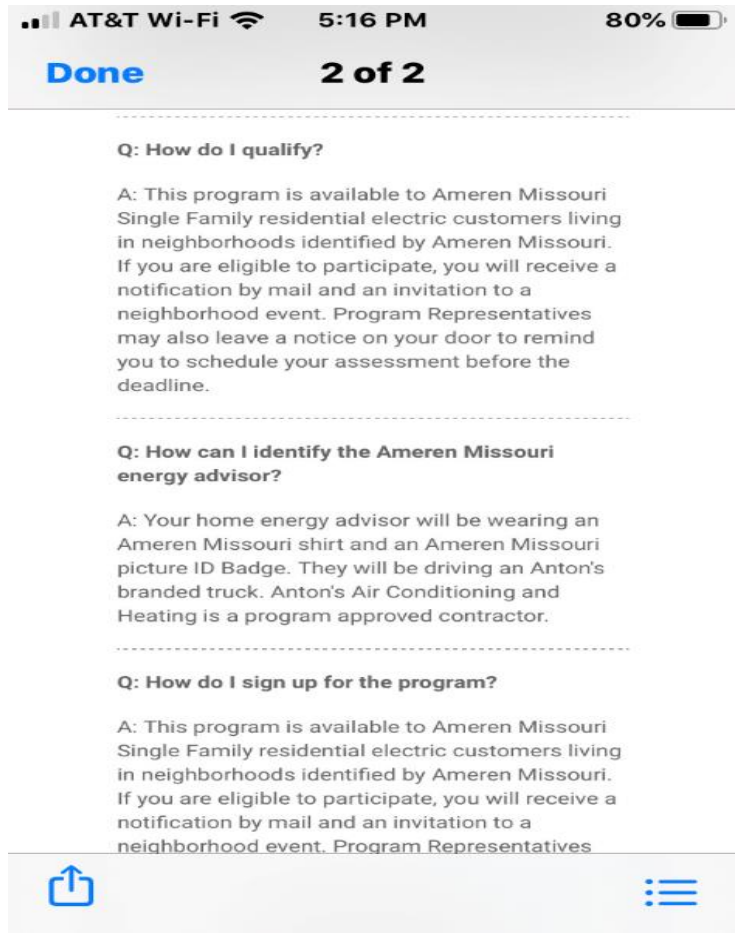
AT&T Wi-Fi 5:16 PM 80%

Done 2 of 2

Q: How do I qualify?

A: This program is available to Ameren Missouri Single Family residential electric customers living in neighborhoods identified by Ameren Missouri. If you are eligible to participate, you will receive a notification by mail and an invitation to a neighborhood event. Program Representatives may also leave a notice on your door to remind you to schedule your assessment before the deadline.

Q: How can I identify the Ameren Missouri energy advisor?

A: Your home energy advisor will be wearing an Ameren Missouri shirt and an Ameren Missouri picture ID Badge. They will be driving an Anton's branded truck. Anton's Air Conditioning and Heating is a program approved contractor.

Q: How do I sign up for the program?

A: This program is available to Ameren Missouri Single Family residential electric customers living in neighborhoods identified by Ameren Missouri. If you are eligible to participate, you will receive a notification by mail and an invitation to a neighborhood event. Program Representatives